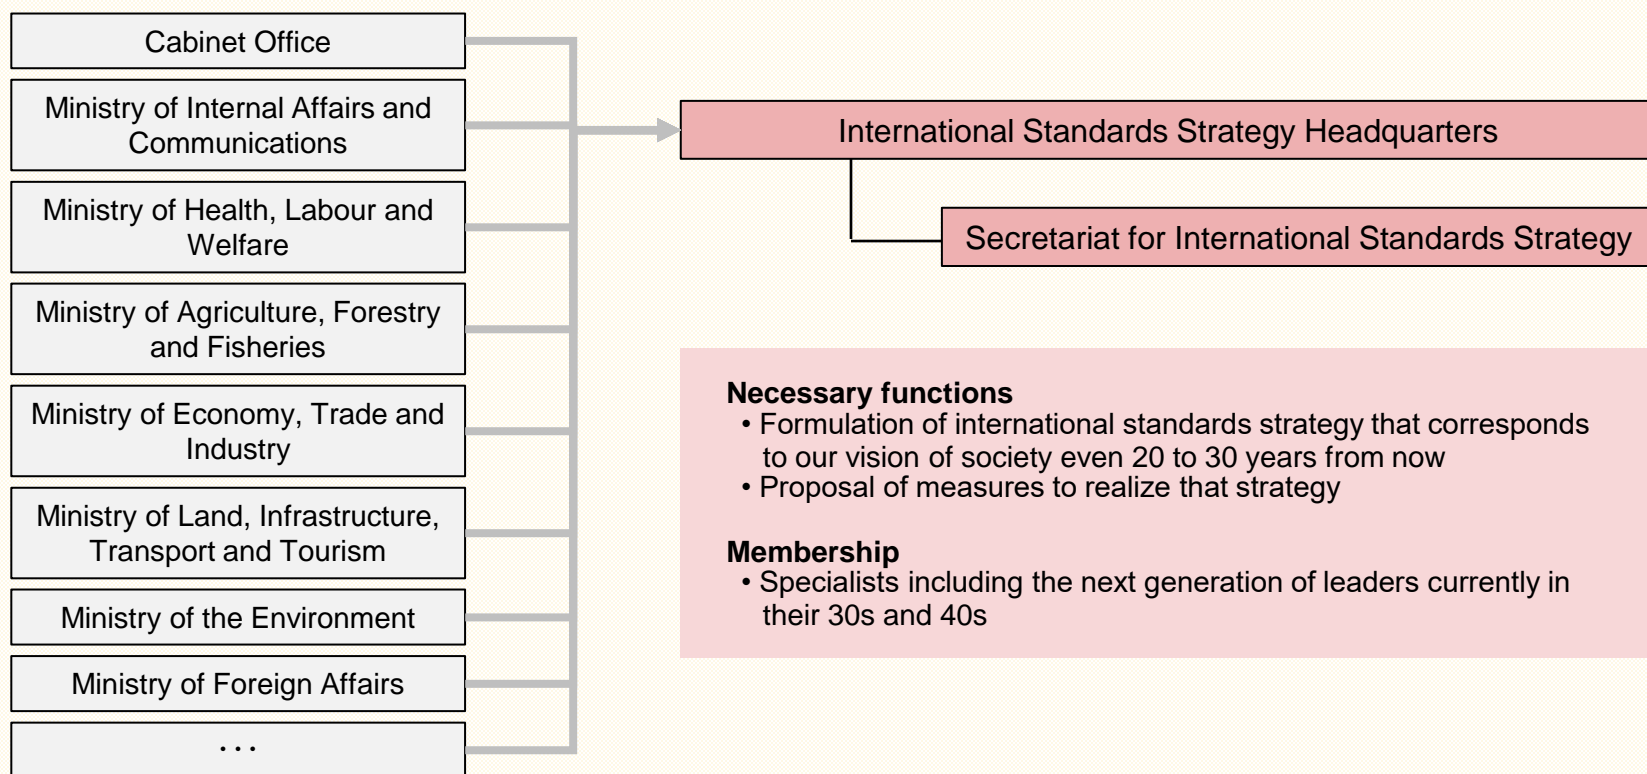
Cabinet Office

Ministry of Internal Affairs and Communications

Ministry of Health, Labour and Welfare

Ministry of Agriculture, Forestry and Fisheries

Ministry of Economy, Trade and Industry

Ministry of Land, Infrastructure, Transport and Tourism

Ministry of the Environment

Ministry of Foreign Affairs

...

International Standards Strategy Headquarters

Secretariat for International Standards Strategy

**Necessary functions**
• Formulation of international standards strategy that corresponds to our vision of society even 20 to 30 years from now
• Proposal of measures to realize that strategy

**Membership**
• Specialists including the next generation of leaders currently in their 30s and 40s